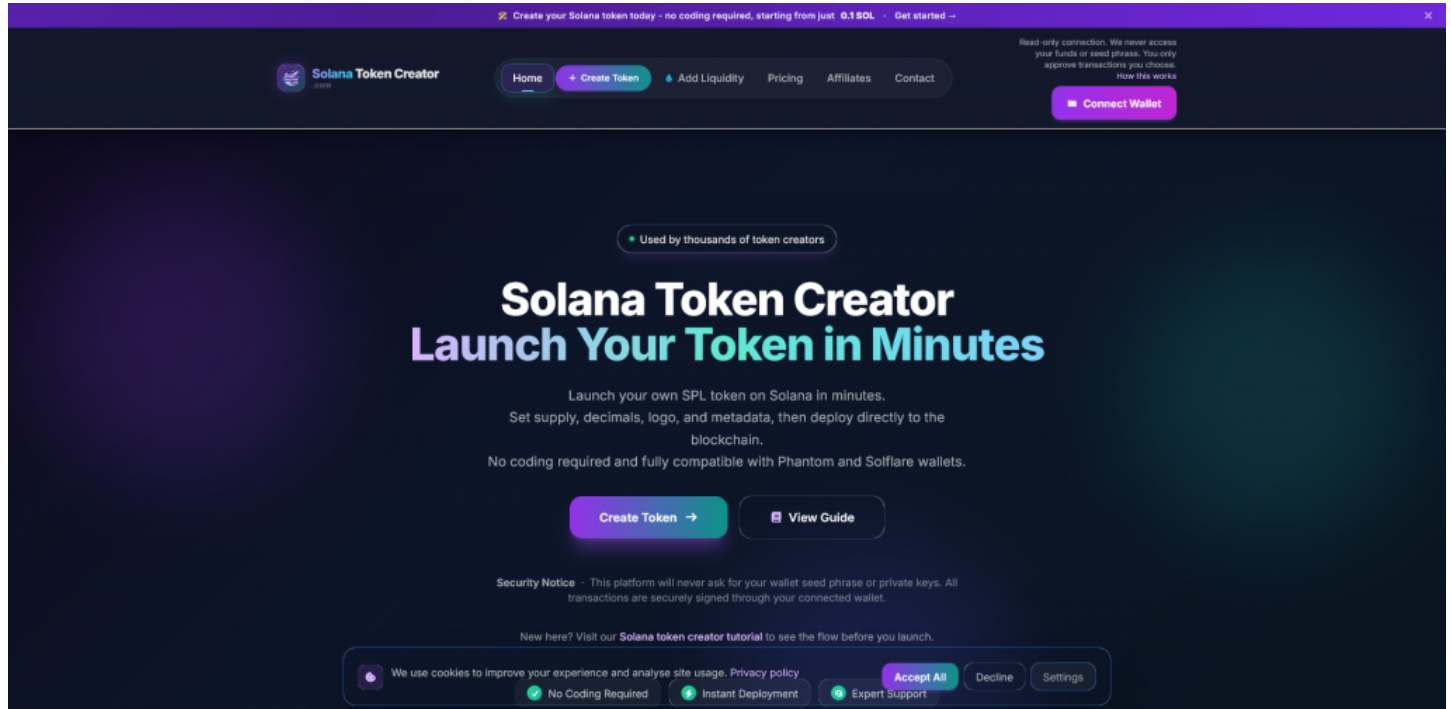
Create your Solana token today - no coding required, starting from just 0.1 SOL · Get started →

×

Solana Token Creator
.com

Home
+ Create Token
Add Liquidity
Pricing
Affiliates
Contact

Read-only connection. We never access your funds or seed phrase. You only approve transactions you choose. How this works

Connect Wallet

Used by thousands of token creators

Solana Token Creator
Launch Your Token in Minutes

Launch your own SPL token on Solana in minutes.
Set supply, decimals, logo, and metadata, then deploy directly to the blockchain.
No coding required and fully compatible with Phantom and Solflare wallets.

Create Token →
View Guide

Security Notice · This platform will never ask for your wallet seed phrase or private keys. All transactions are securely signed through your connected wallet.

New here? Visit our Solana token creator tutorial to see the flow before you launch.

We use cookies to improve your experience and analyse site usage. Privacy policy
Accept All
Decline
Settings

No Coding Required
Instant Deployment
Expert Support